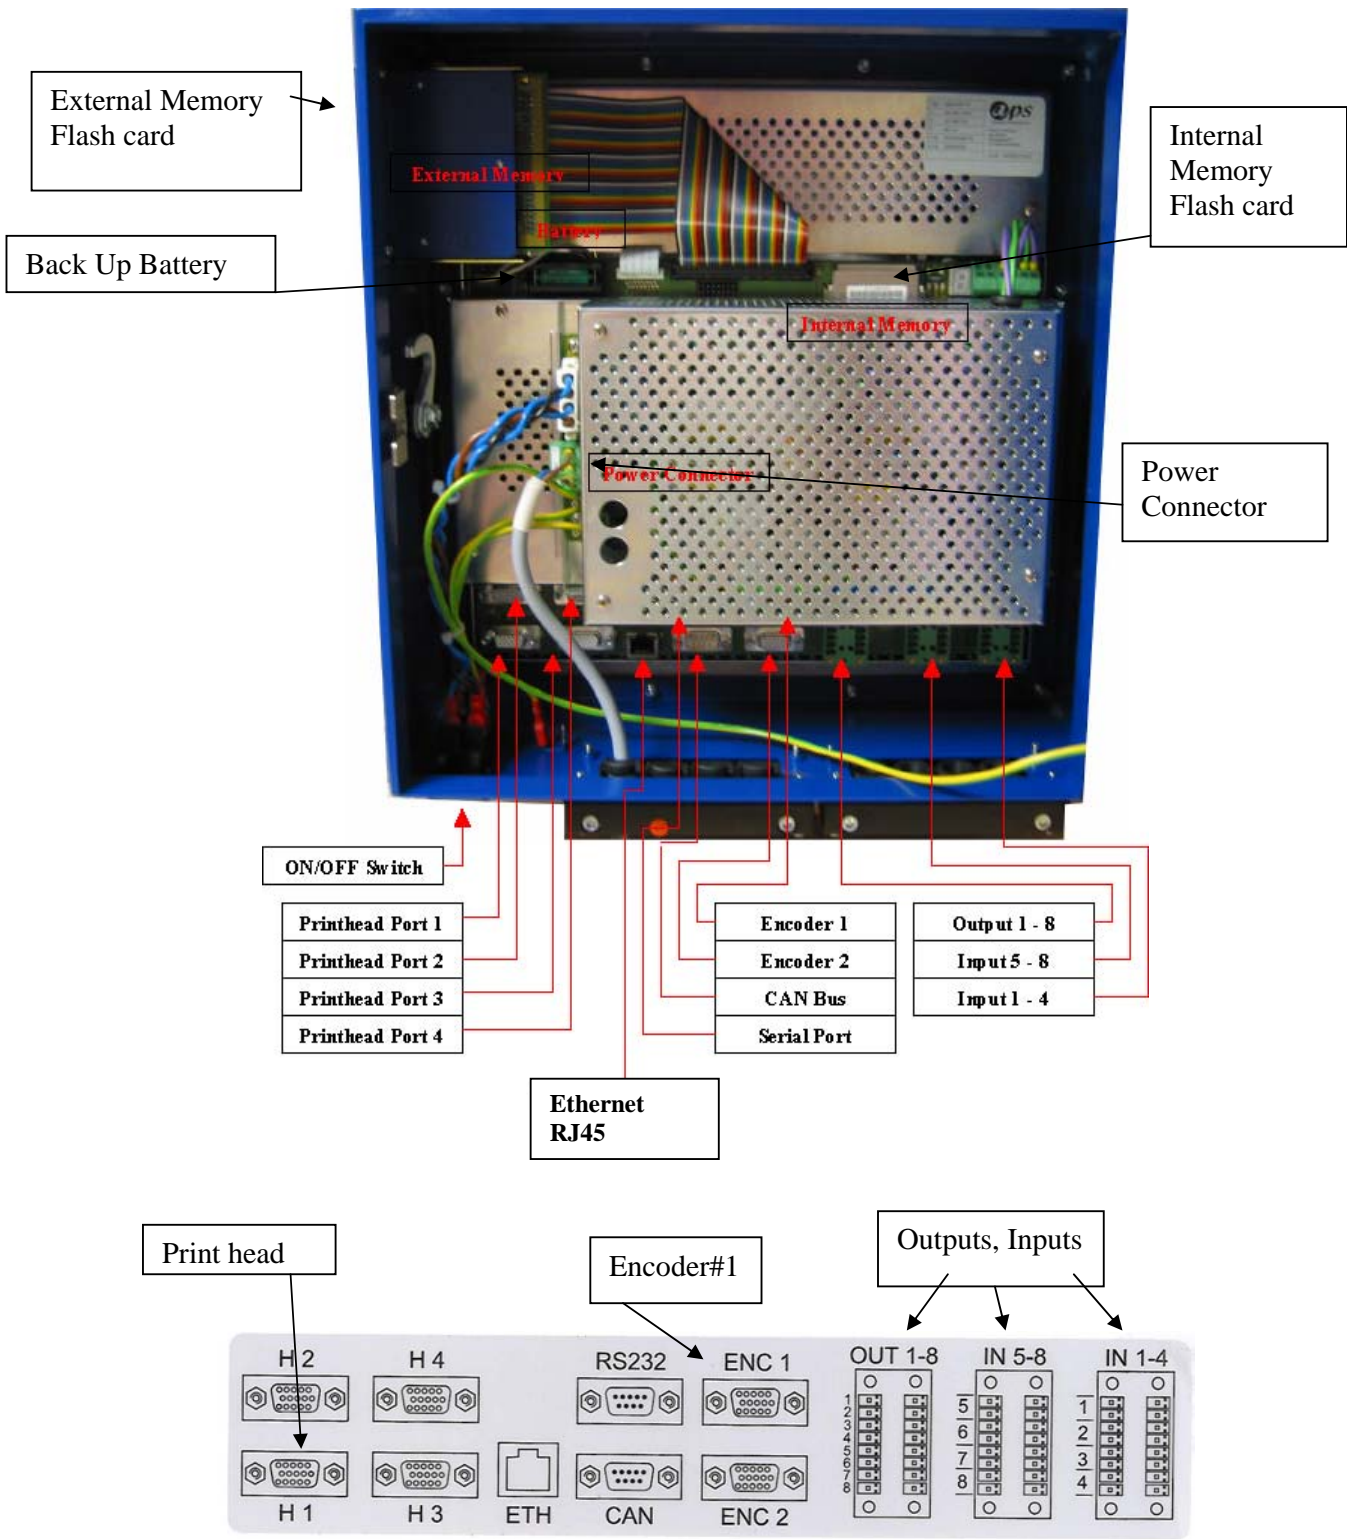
External Memory Flash card

External Memory

Battery

Back Up Battery

Internal Memory Flash card

Internal Memory

Power Connector

Power Connector

ON/OFF Switch

Printhead Port 1
Printhead Port 2
Printhead Port 3
Printhead Port 4

Encoder 1
Encoder 2
CAN Bus
Serial Port

Output 1 - 8
Input 5 - 8
Input 1 - 4

Ethernet RJ45

Print head

Encoder#1

Outputs, Inputs

H 2
H 4
RS232
ENC 1
OUT 1-8
IN 5-8
IN 1-4
1
2
3
4
5
6
7
8
5
6
7
8
1
2
3
4
H 1
H 3
ETH
CAN
ENC 2